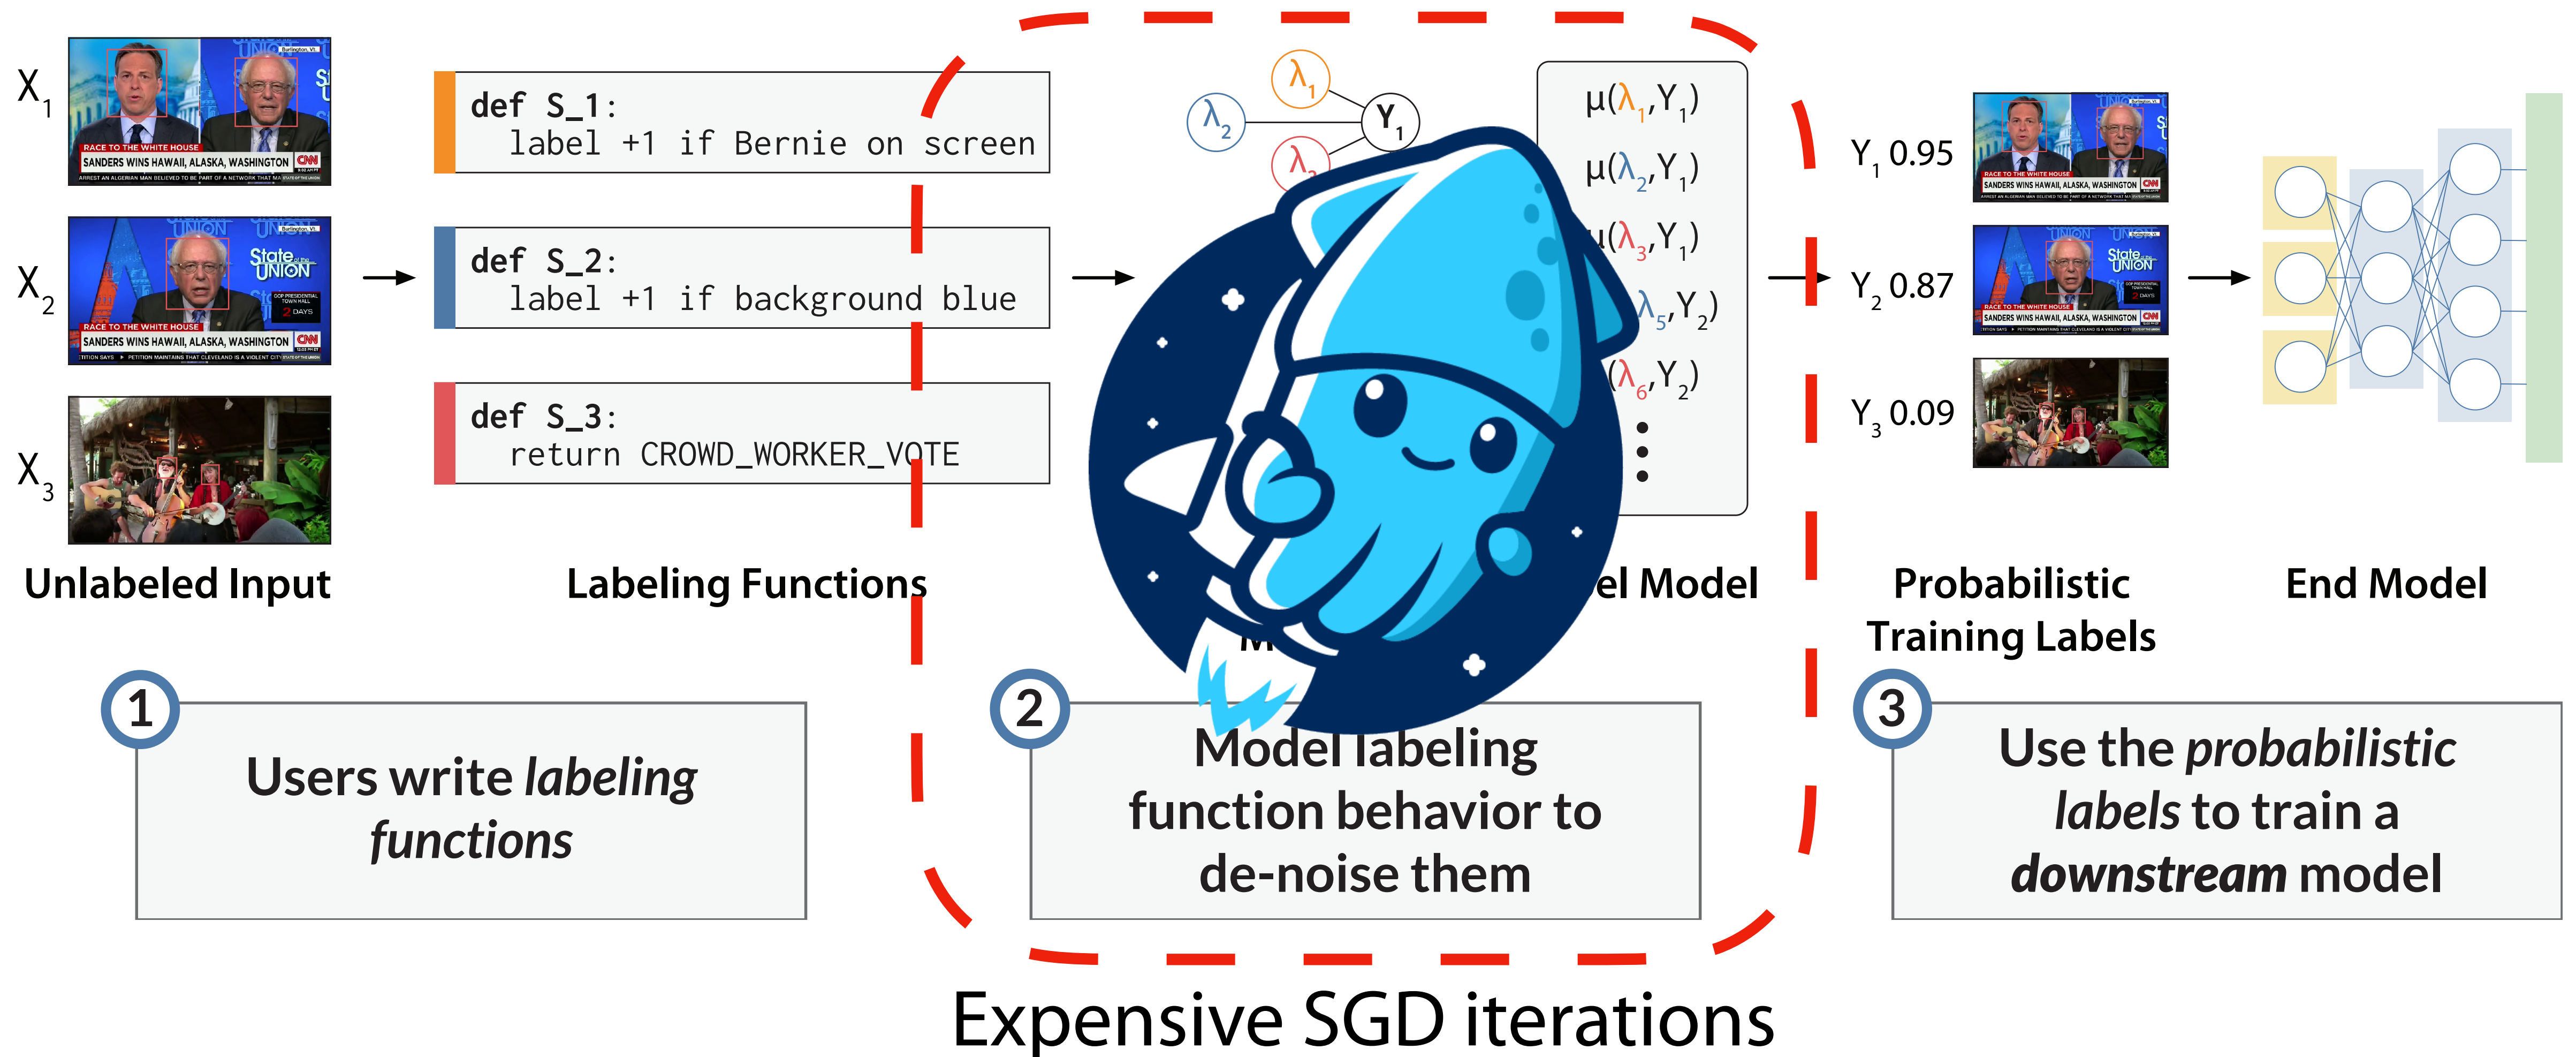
$X_1$

RACE TO THE WHITE HOUSE
SANDERS WINS HAWAII, ALASKA, WASHINGTON CNN

$X_2$

State of the UNION

RACE TO THE WHITE HOUSE
SANDERS WINS HAWAII, ALASKA, WASHINGTON CNN

$X_3$

Unlabeled Input

def S_1:
  label +1 if Bernie on screen

def S_2:
  label +1 if background blue

def S_3:
  return CROWD_WORKER_VOTE

Labeling Functions

$\lambda_1$ $\lambda_2$ $\lambda_3$ $Y_1$

$\mu(\lambda_1, Y_1)$
$\mu(\lambda_2, Y_1)$
$\mu(\lambda_3, Y_1)$
$\lambda_5, Y_2)$
$(\lambda_6, Y_2)$

el Model

$Y_1$ 0.95
$Y_2$ 0.87
$Y_3$ 0.09

Probabilistic Training Labels

End Model

1
Users write *labeling functions*

2
Model labeling function behavior to de-noise them

3
Use the *probabilistic labels* to train a ***downstream*** model

Expensive SGD iterations